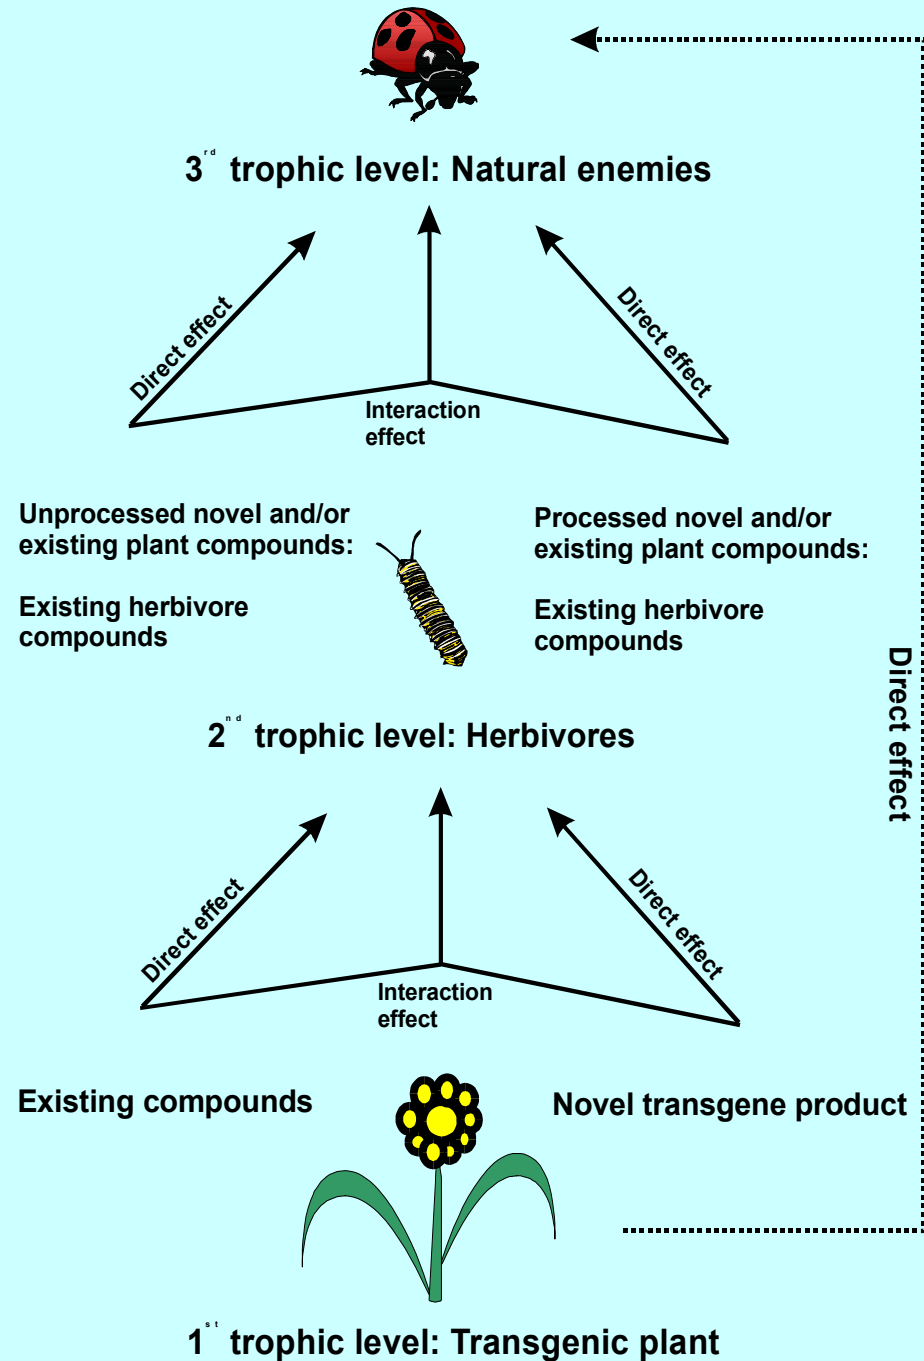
$3^{rd}$ trophic level: Natural enemies

Direct effect

Direct effect

Interaction effect

Unprocessed novel and/or existing plant compounds:

Existing herbivore compounds

Processed novel and/or existing plant compounds:

Existing herbivore compounds

Direct effect

$2^{nd}$ trophic level: Herbivores

Direct effect

Direct effect

Interaction effect

Existing compounds

Novel transgene product

$1^{st}$ trophic level: Transgenic plant